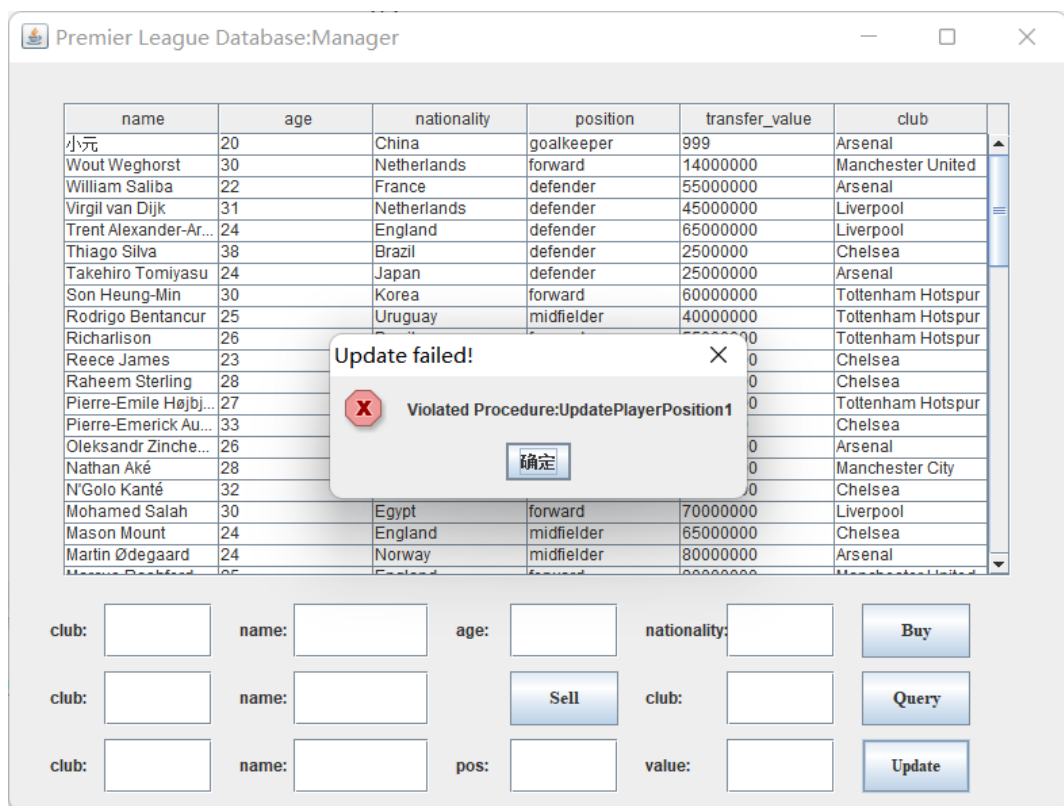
Premier League Database:Manager

| name | age | nationality | position | transfer_value | club |
|---|---|---|---|---|---|
| 小元 | 20 | China | goalkeeper | 999 | Arsenal |
| Wout Weghorst | 30 | Netherlands | forward | 14000000 | Manchester United |
| William Saliba | 22 | France | defender | 55000000 | Arsenal |
| Virgil van Dijk | 31 | Netherlands | defender | 45000000 | Liverpool |
| Trent Alexander-Ar... | 24 | England | defender | 65000000 | Liverpool |
| Thiago Silva | 38 | Brazil | defender | 2500000 | Chelsea |
| Takehiro Tomiyasu | 24 | Japan | defender | 25000000 | Arsenal |
| Son Heung-Min | 30 | Korea | forward | 60000000 | Tottenham Hotspur |
| Rodrigo Bentancur | 25 | Uruguay | midfielder | 40000000 | Tottenham Hotspur |
| Richarlison | 26 | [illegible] | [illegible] | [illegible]0 | Tottenham Hotspur |
| Reece James | 23 | | | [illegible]0 | Chelsea |
| Raheem Sterling | 28 | | | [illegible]0 | Chelsea |
| Pierre-Emile Højbj... | 27 | | | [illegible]0 | Tottenham Hotspur |
| Pierre-Emerick Au... | 33 | | | | Chelsea |
| Oleksandr Zinche... | 26 | | | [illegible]0 | Arsenal |
| Nathan Aké | 28 | | | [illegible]0 | Manchester City |
| N'Golo Kanté | 32 | | | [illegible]0 | Chelsea |
| Mohamed Salah | 30 | Egypt | forward | 70000000 | Liverpool |
| Mason Mount | 24 | England | midfielder | 65000000 | Chelsea |
| Martin Ødegaard | 24 | Norway | midfielder | 80000000 | Arsenal |
| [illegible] | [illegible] | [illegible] | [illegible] | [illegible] | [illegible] |

Update failed!
Violated Procedure:UpdatePlayerPosition1
确定

club: name: age: nationality: Buy
club: name: Sell club: Query
club: name: pos: value: Update